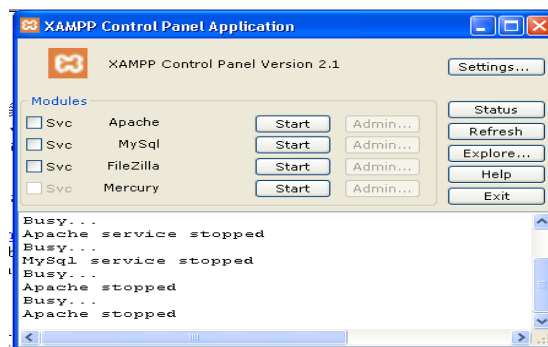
XAMPP Control Panel Application

XAMPP Control Panel Version 2.1

Settings...

Modules

| | | | |
|---|---|---|---|
| Svc | Apache | Start | Admin... |
| Svc | MySql | Start | Admin... |
| Svc | FileZilla | Start | Admin... |
| Svc | Mercury | Start | Admin... |

Status
Refresh
Explore...
Help
Exit

Busy...
Apache service stopped
Busy...
MySql service stopped
Busy...
Apache stopped
Busy...
Apache stopped